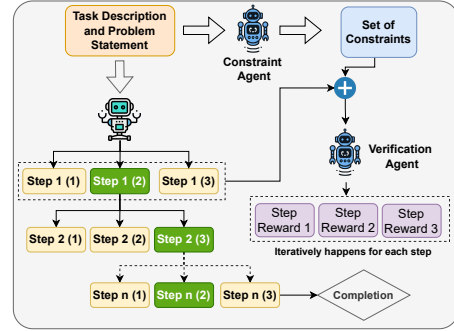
Task Description and Problem Statement

Constraint Agent

Set of Constraints

Verification Agent

Step 1 (1)
Step 1 (2)
Step 1 (3)

Step Reward 1
Step Reward 2
Step Reward 3

Iteratively happens for each step

Step 2 (1)
Step 2 (2)
Step 2 (3)

Step n (1)
Step n (2)
Step n (3)

Completion